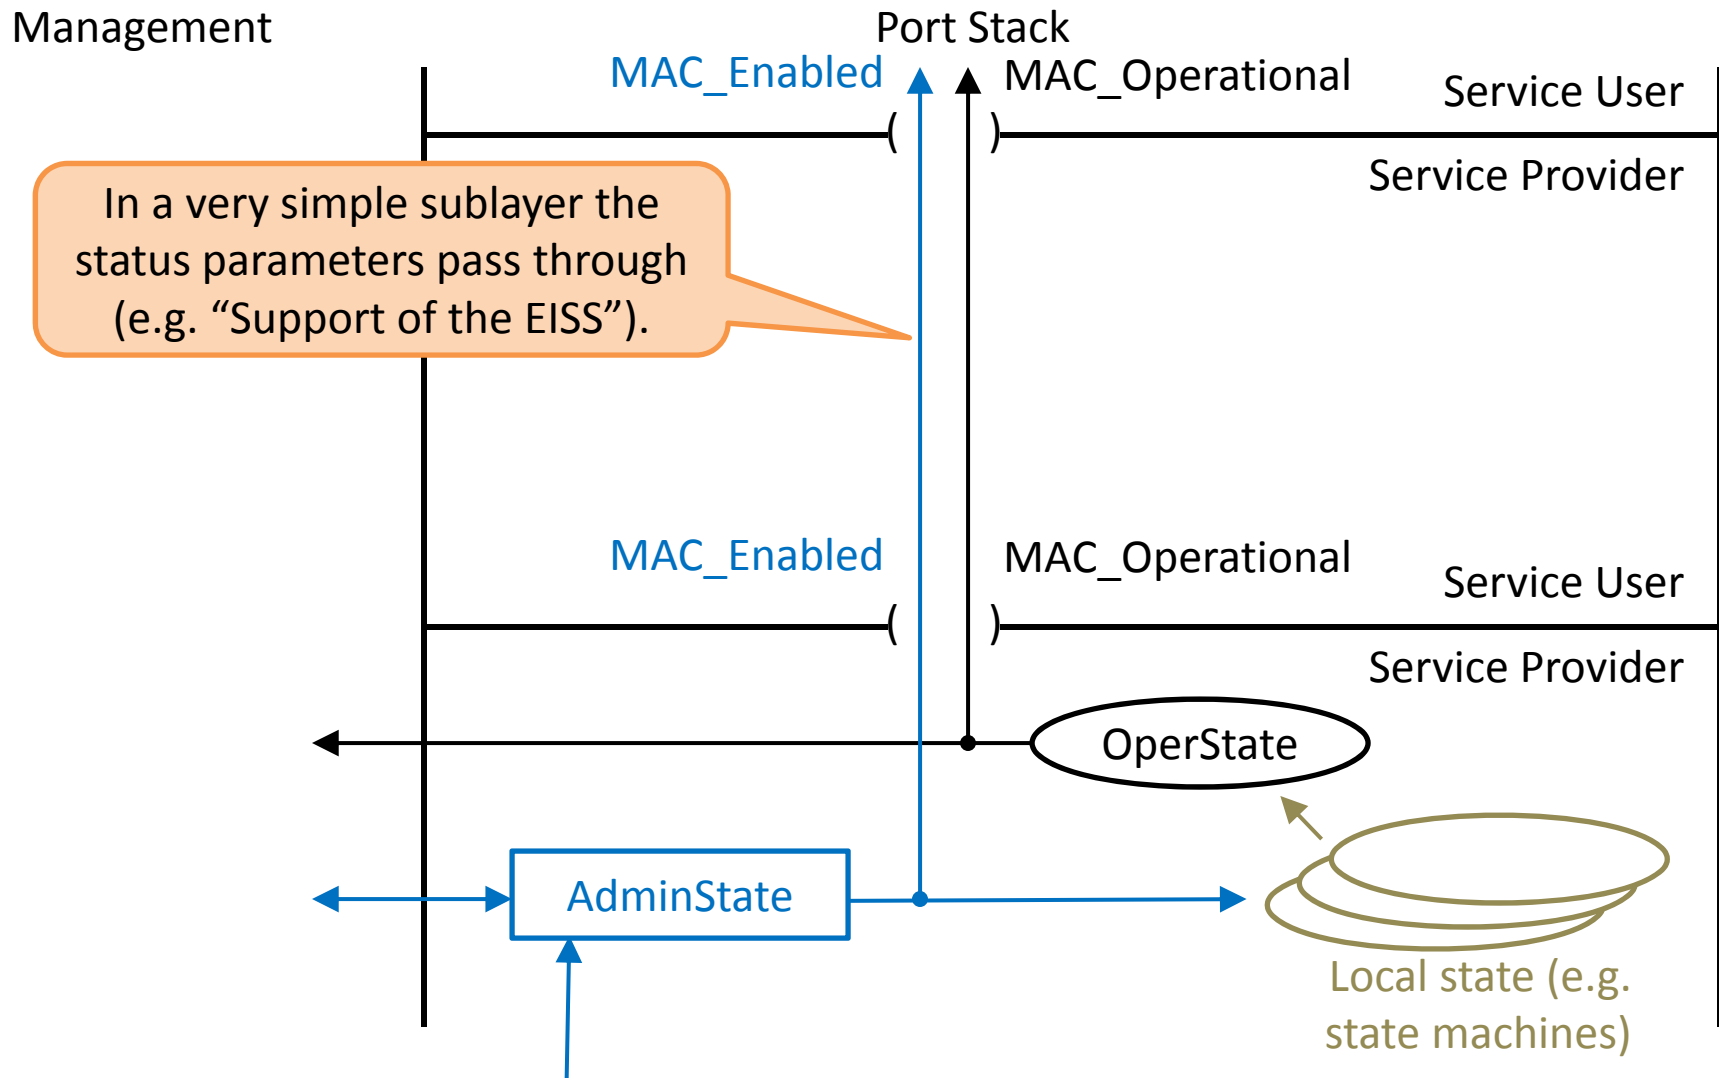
Management

Port Stack

MAC_Enabled

MAC_Operational

Service User

Service Provider

In a very simple sublayer the status parameters pass through (e.g. “Support of the EISS”).

MAC_Enabled

MAC_Operational

Service User

Service Provider

OperState

AdminState

Local state (e.g. state machines)